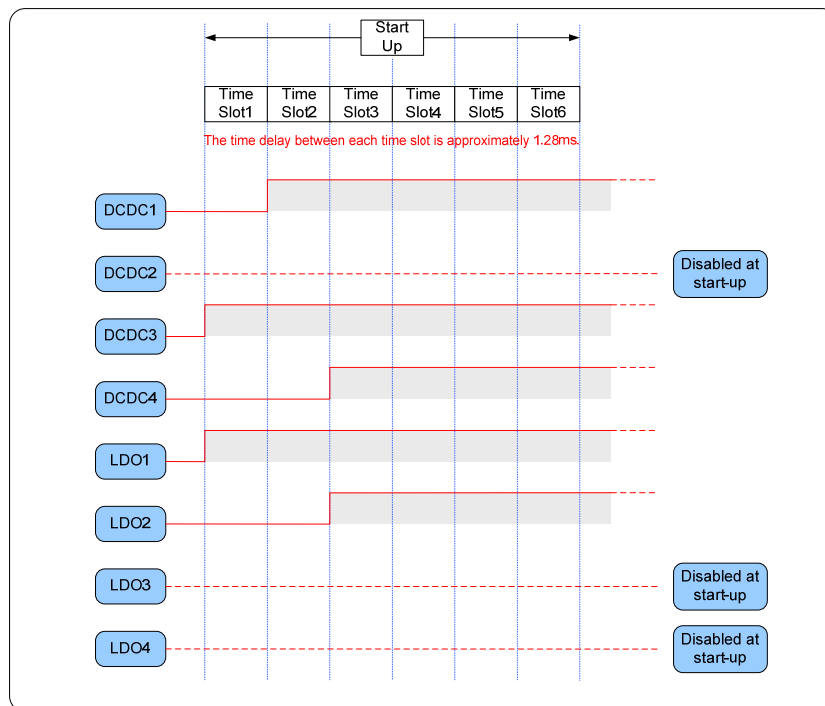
Start Up

| Time Slot1 | Time Slot2 | Time Slot3 | Time Slot4 | Time Slot5 | Time Slot6 |
|---|---|---|---|---|---|

The time delay between each time slot is approximately 1.28ms.

DCDC1

DCDC2

Disabled at start-up

DCDC3

DCDC4

LDO1

LDO2

LDO3

Disabled at start-up

LDO4

Disabled at start-up